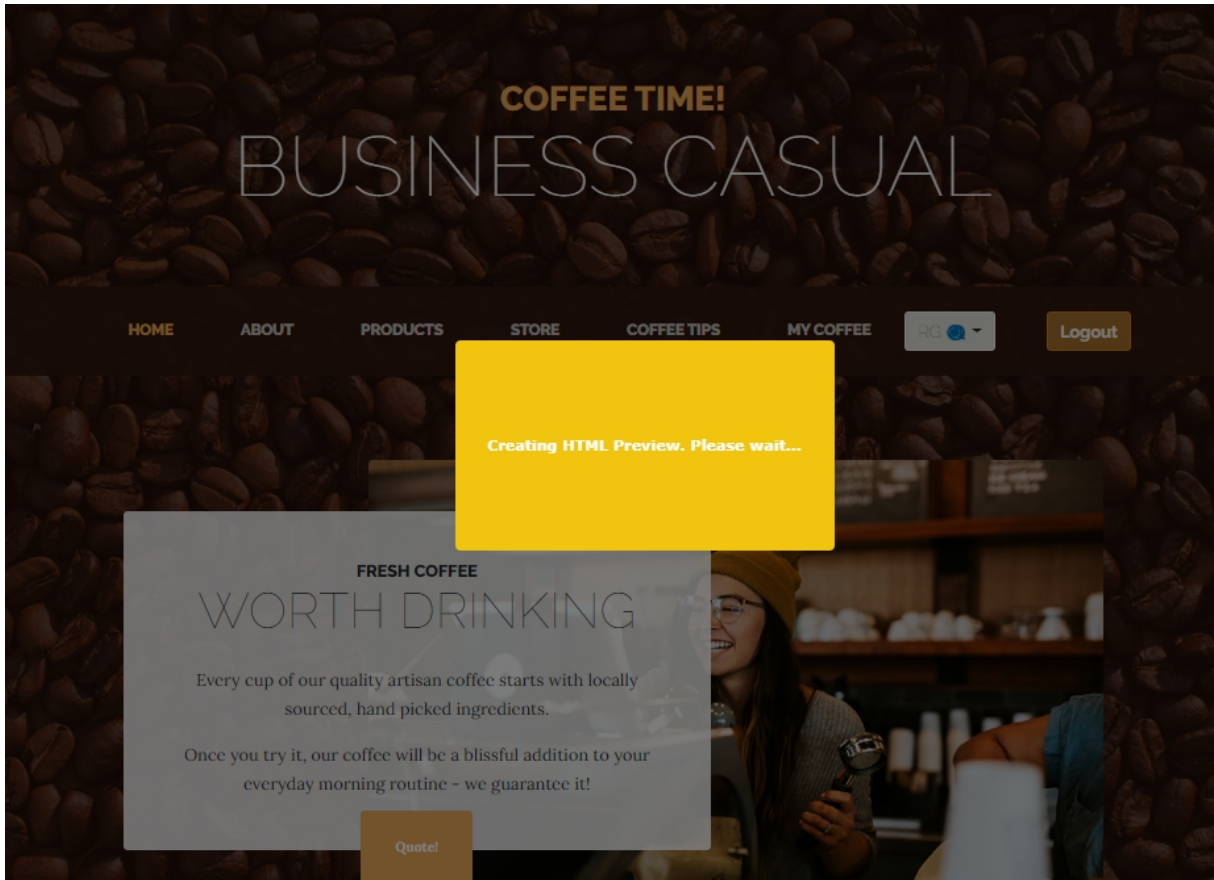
COFFEE TIME!
BUSINESS CASUAL

HOME ABOUT PRODUCTS STORE COFFEE TIPS MY COFFEE RG Logout

Creating HTML Preview. Please wait...

FRESH COFFEE
WORTH DRINKING

Every cup of our quality artisan coffee starts with locally sourced, hand picked ingredients.

Once you try it, our coffee will be a blissful addition to your everyday morning routine - we guarantee it!

Quote!